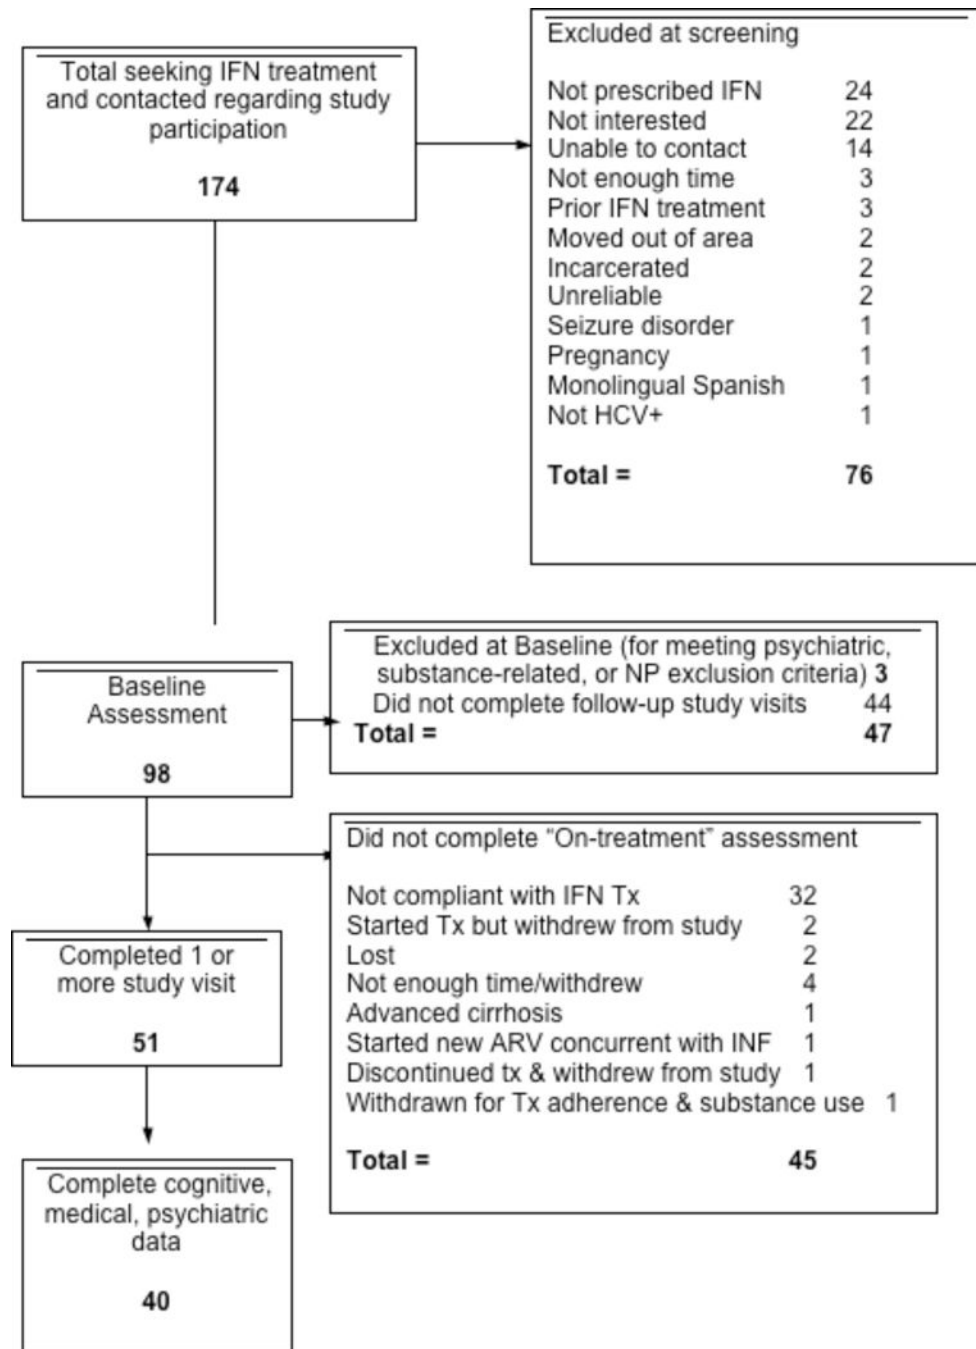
Total seeking IFN treatment and contacted regarding study participation

174

Excluded at screening

| | |
|---|---|
| Not prescribed IFN | 24 |
| Not interested | 22 |
| Unable to contact | 14 |
| Not enough time | 3 |
| Prior IFN treatment | 3 |
| Moved out of area | 2 |
| Incarcerated | 2 |
| Unreliable | 2 |
| Seizure disorder | 1 |
| Pregnancy | 1 |
| Monolingual Spanish | 1 |
| Not HCV+ | 1 |
| **Total =** | **76** |

Baseline Assessment

98

Excluded at Baseline (for meeting psychiatric, substance-related, or NP exclusion criteria) 3
Did not complete follow-up study visits 44
Total = 47

Did not complete "On-treatment" assessment

| | |
|---|---|
| Not compliant with IFN Tx | 32 |
| Started Tx but withdrew from study | 2 |
| Lost | 2 |
| Not enough time/withdrew | 4 |
| Advanced cirrhosis | 1 |
| Started new ARV concurrent with INF | 1 |
| Discontinued tx & withdrew from study | 1 |
| Withdrawn for Tx adherence & substance use | 1 |
| **Total =** | **45** |

Completed 1 or more study visit

51

Complete cognitive, medical, psychiatric data

40